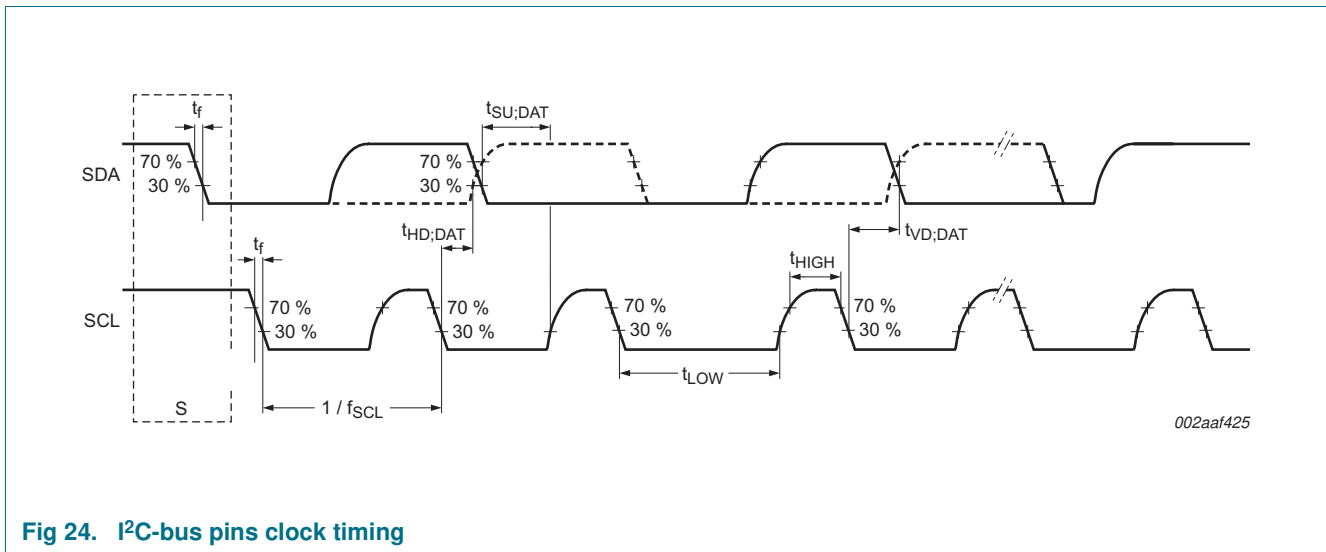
$t_f$

$t_{SU;DAT}$

SDA

70 %

30 %

70 %

30 %

$t_{HD;DAT}$

$t_{VD;DAT}$

$t_f$

$t_{HIGH}$

SCL

70 %

30 %

70 %

30 %

70 %

30 %

70 %

30 %

$t_{LOW}$

S

$1 / f_{SCL}$

002aaf425

Fig 24. I$^2$C-bus pins clock timing